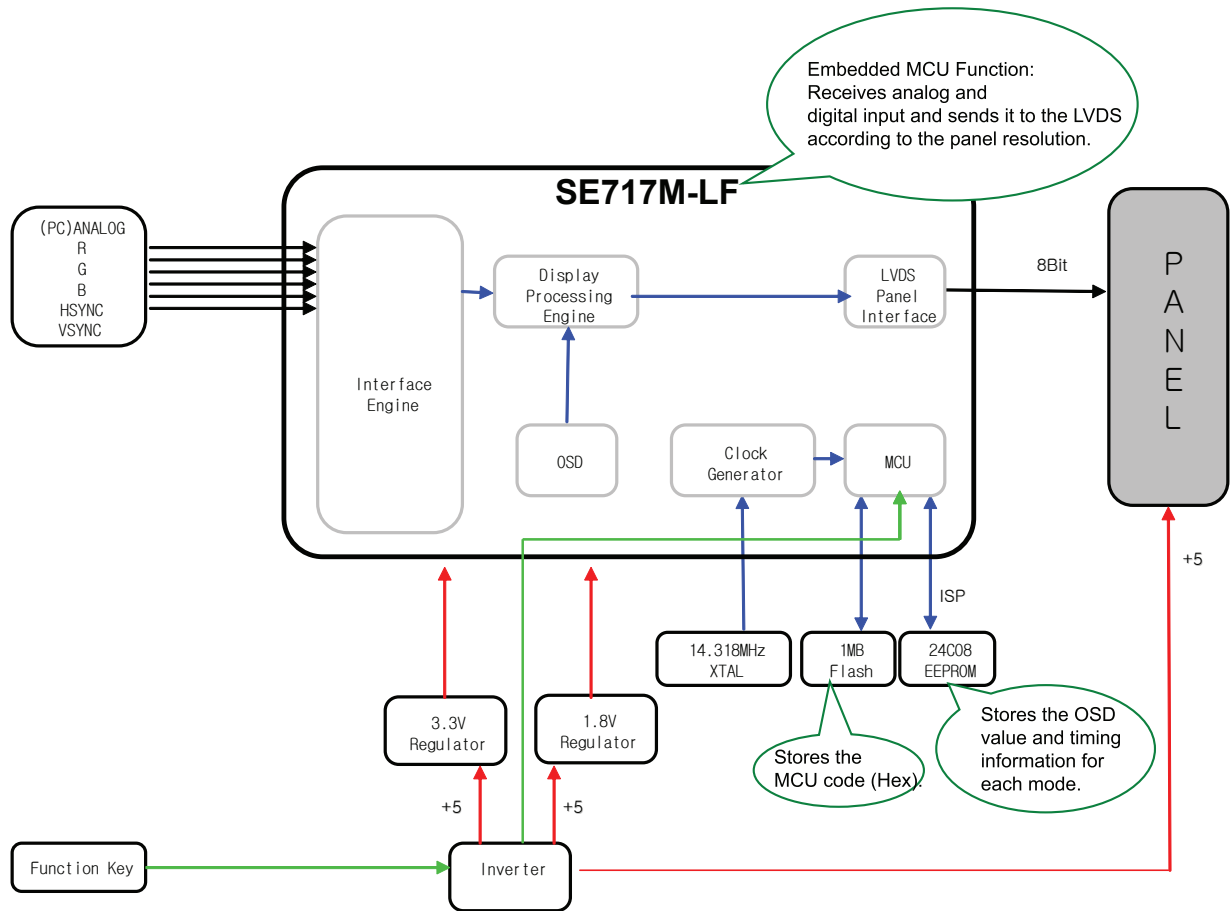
Embedded MCU Function:
Receives analog and digital input and sends it to the LVDS according to the panel resolution.

SE717M-LF

(PC)ANALOG
R
G
B
HSYNC
VSYNC

Interface Engine

Display Processing Engine

LVDS Panel Interface

8Bit

P
A
N
E
L

OSD

Clock Generator

MCU

+5

ISP

14.318MHz XTAL

1MB Flash

24C08 EEPROM

3.3V Regulator

1.8V Regulator

Stores the MCU code (Hex).

Stores the OSD value and timing information for each mode.

+5

+5

Function Key

Inverter